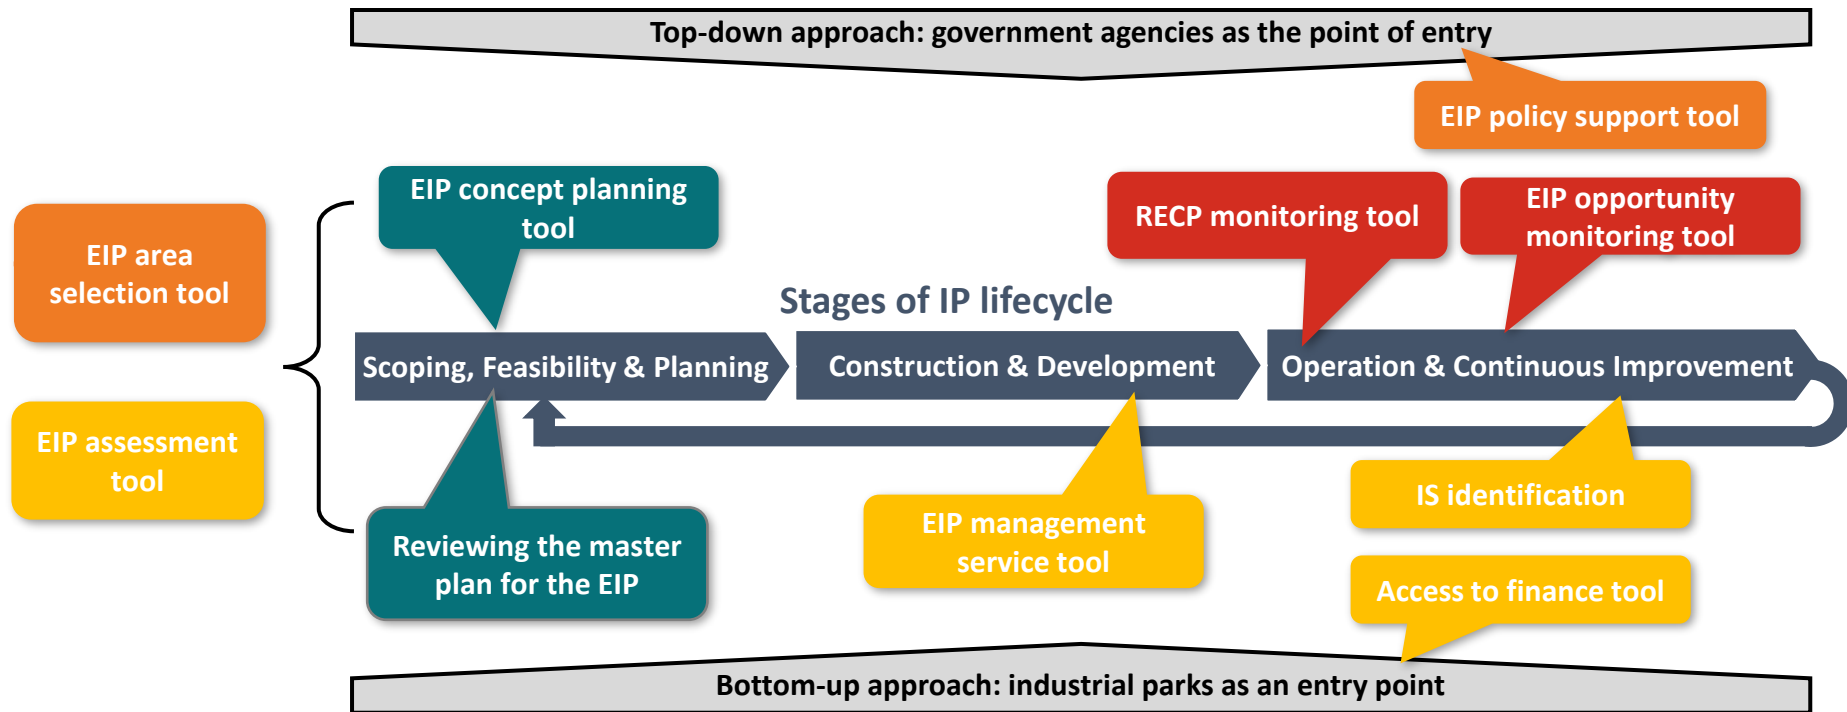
Top-down approach: government agencies as the point of entry

EIP policy support tool

EIP area selection tool

EIP assessment tool

EIP concept planning tool

RECP monitoring tool

EIP opportunity monitoring tool

Stages of IP lifecycle

Scoping, Feasibility & Planning

Construction & Development

Operation & Continuous Improvement

Reviewing the master plan for the EIP

EIP management service tool

IS identification

Access to finance tool

Bottom-up approach: industrial parks as an entry point